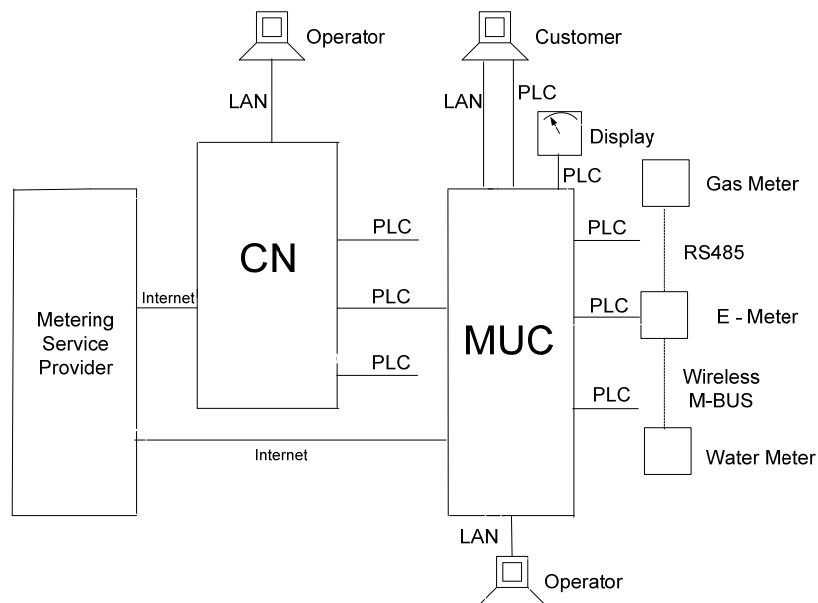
Operator

Customer

LAN

LAN

PLC

Display

PLC

Gas Meter

CN

PLC

PLC

RS485

Metering Service Provider

Internet

PLC

MUC

PLC

E - Meter

PLC

Wireless M-BUS

PLC

Internet

Water Meter

LAN

Operator